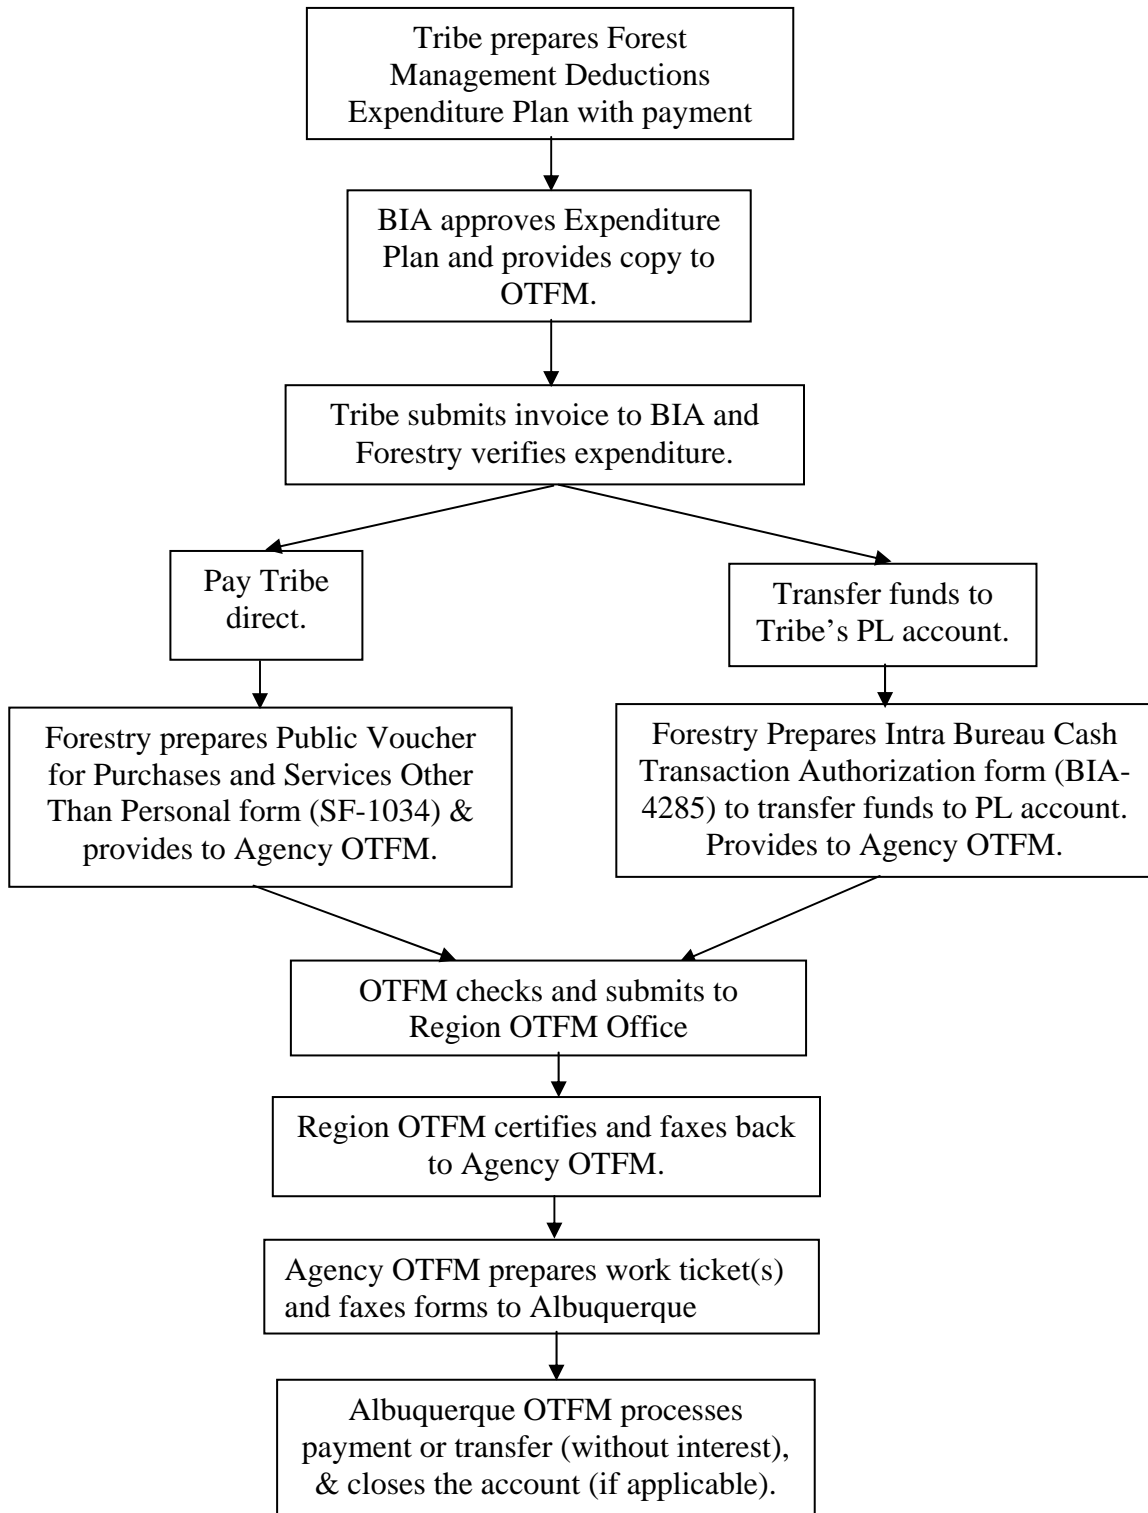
Tribe prepares Forest Management Deductions Expenditure Plan with payment

BIA approves Expenditure Plan and provides copy to OTFM.

Tribe submits invoice to BIA and Forestry verifies expenditure.

Pay Tribe direct.

Transfer funds to Tribe's PL account.

Forestry prepares Public Voucher for Purchases and Services Other Than Personal form (SF-1034) & provides to Agency OTFM.

Forestry Prepares Intra Bureau Cash Transaction Authorization form (BIA-4285) to transfer funds to PL account. Provides to Agency OTFM.

OTFM checks and submits to Region OTFM Office

Region OTFM certifies and faxes back to Agency OTFM.

Agency OTFM prepares work ticket(s) and faxes forms to Albuquerque

Albuquerque OTFM processes payment or transfer (without interest), & closes the account (if applicable).